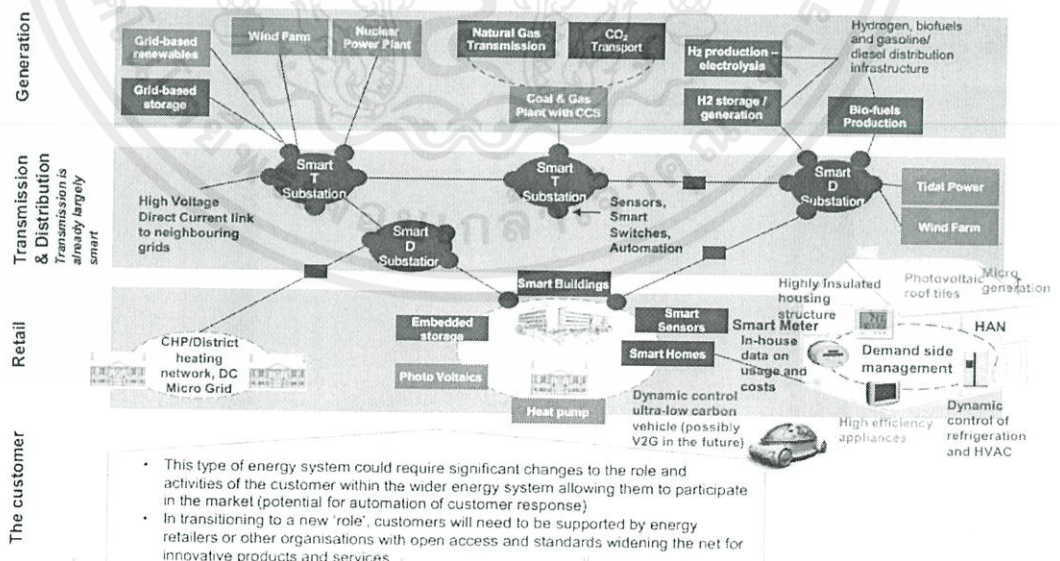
Generation

Grid-based renewables

Wind Farm

Nuclear Power Plant

Natural Gas Transmission

$CO_2$ Transport

H2 production – electrolysis

Hydrogen, biofuels and gasoline/ diesel distribution infrastructure

Grid-based storage

Coal & Gas Plant with CCS

H2 storage / generation

Bio-fuels Production

Transmission & Distribution
Transmission is already largely smart

Smart T Substation

Smart T Substation

Smart D Substation

Tidal Power

High Voltage Direct Current link to neighbouring grids

Sensors, Smart Switches, Automation

Wind Farm

Smart D Substation

Retail

Smart Buildings

Highly Insulated housing structure

Photovoltaic roof tiles

Micro generation

CHP/District heating network, DC Micro Grid

Embedded storage

Smart Sensors

Smart Meter

In-house data on usage and costs

HAN

Smart Homes

Demand side management

Photo Voltaics

Heat pump

Dynamic control ultra-low carbon vehicle (possibly V2G in the future)

High efficiency appliances

Dynamic control of refrigeration and HVAC

The customer

• This type of energy system could require significant changes to the role and activities of the customer within the wider energy system allowing them to participate in the market (potential for automation of customer response)
• In transitioning to a new 'role', customers will need to be supported by energy retailers or other organisations with open access and standards widening the net for innovative products and services